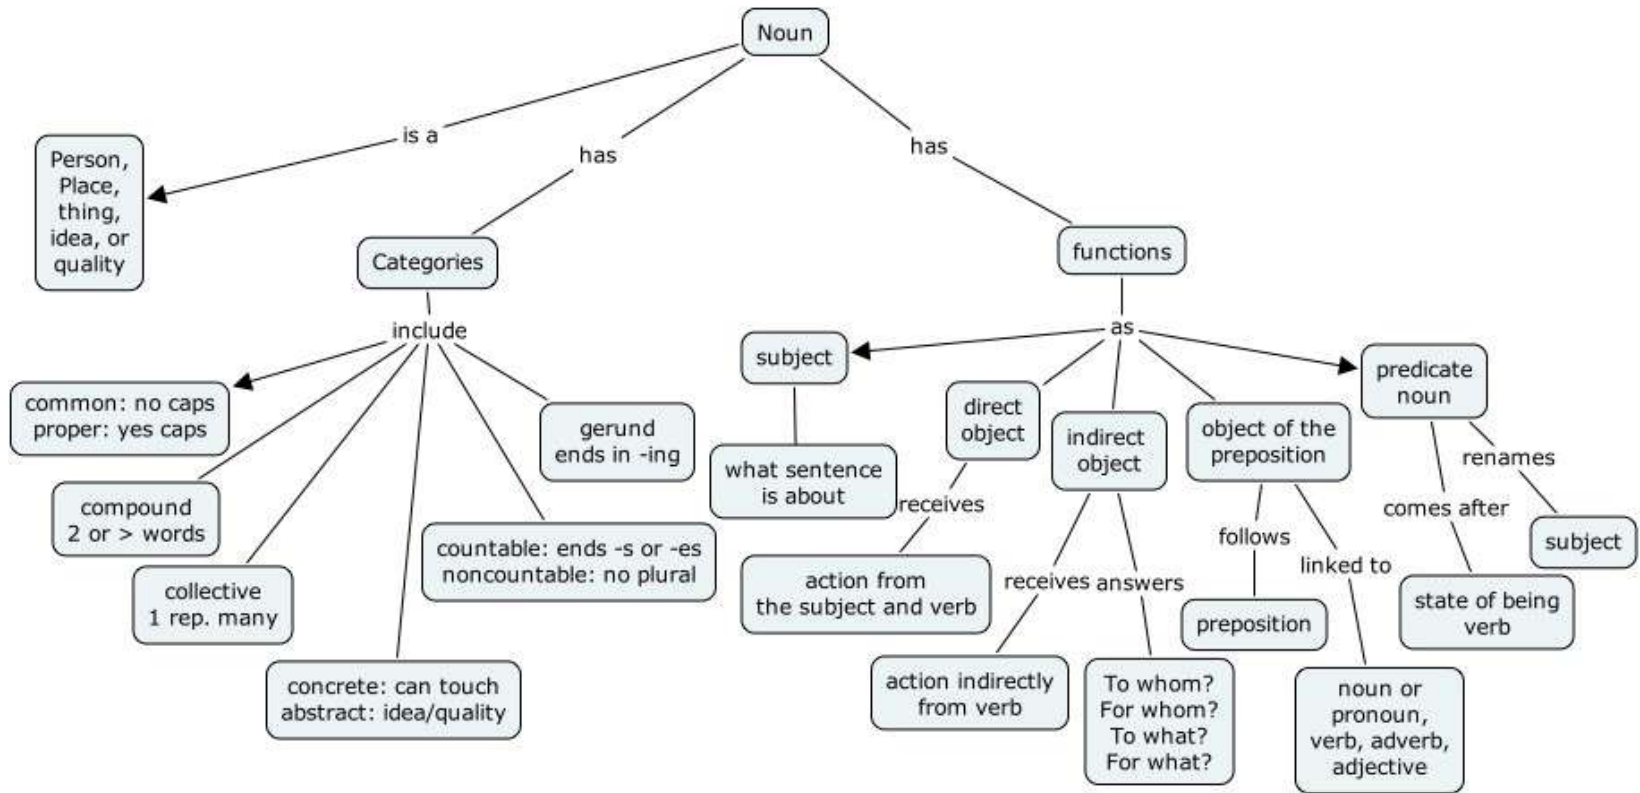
Noun

is a

Person, Place, thing, idea, or quality

has

Categories

include

common: no caps
proper: yes caps

compound
2 or > words

collective
1 rep. many

concrete: can touch
abstract: idea/quality

countable: ends -s or -es
noncountable: no plural

gerund
ends in -ing

has

functions

as

subject

what sentence is about

direct object

receives

action from the subject and verb

indirect object

receives

action indirectly from verb

answers

To whom?
For whom?
To what?
For what?

object of the preposition

follows

preposition

linked to

noun or pronoun, verb, adverb, adjective

predicate noun

comes after

state of being verb

renames

subject